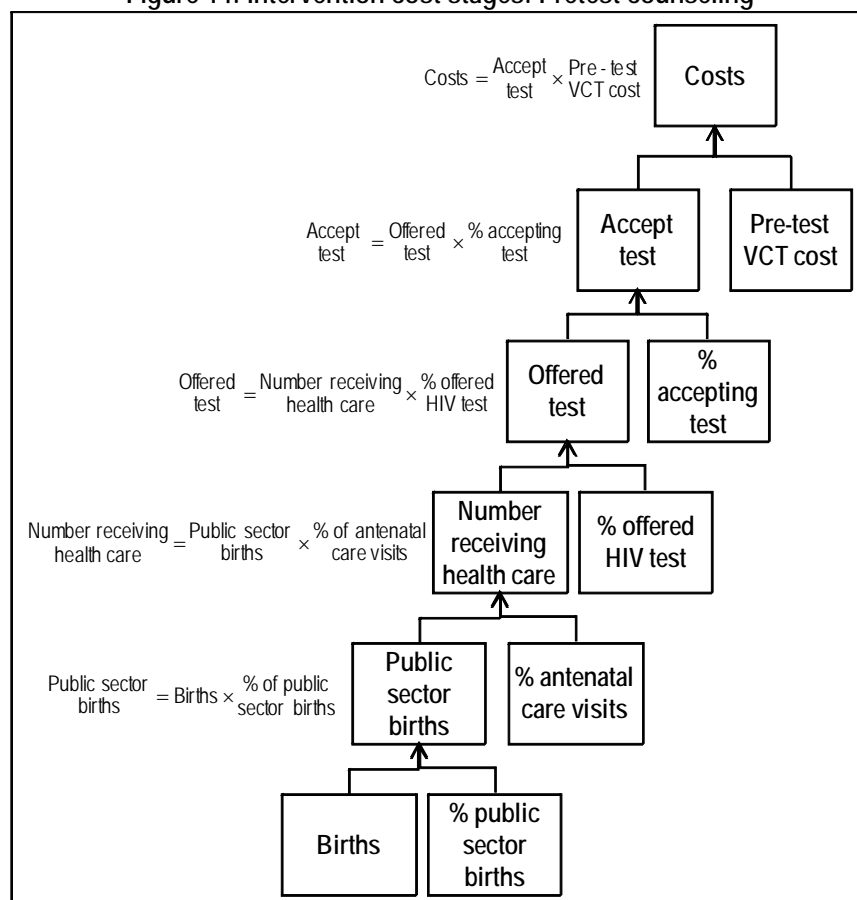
Figure 1: Intervention cost stages: Pretest counselling

$\text{Costs} = \frac{\text{Accept}}{\text{test}} \times \frac{\text{Pre-test}}{\text{VCT cost}}$

Costs

$\frac{\text{Accept}}{\text{test}} = \frac{\text{Offered}}{\text{test}} \times \frac{\text{\% accepting}}{\text{test}}$

Accept test

Pre-test VCT cost

$\frac{\text{Offered}}{\text{test}} = \frac{\text{Number receiving}}{\text{health care}} \times \frac{\text{\% offered}}{\text{HIV test}}$

Offered test

% accepting test

$\frac{\text{Number receiving}}{\text{health care}} = \frac{\text{Public sector}}{\text{births}} \times \frac{\text{\% of antenatal}}{\text{care visits}}$

Number receiving health care

% offered HIV test

$\frac{\text{Public sector}}{\text{births}} = \text{Births} \times \frac{\text{\% of public}}{\text{sector births}}$

Public sector births

% antenatal care visits

Births

% public sector births